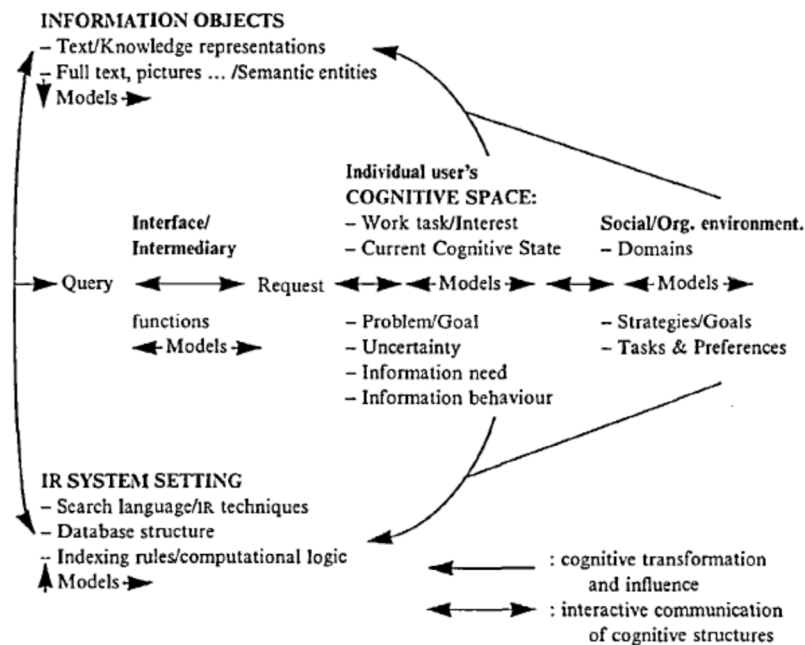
INFORMATION OBJECTS
– Text/Knowledge representations
– Full text, pictures … /Semantic entities
Models

Individual user's
COGNITIVE SPACE:
– Work task/Interest
– Current Cognitive State

Interface/
Intermediary

Social/Org. environment.
– Domains

Query

Request

Models

Models

functions
Models

– Problem/Goal
– Uncertainty
– Information need
– Information behaviour

– Strategies/Goals
– Tasks & Preferences

IR SYSTEM SETTING
– Search language/IR techniques
– Database structure
– Indexing rules/computational logic
Models

: cognitive transformation and influence

: interactive communication of cognitive structures